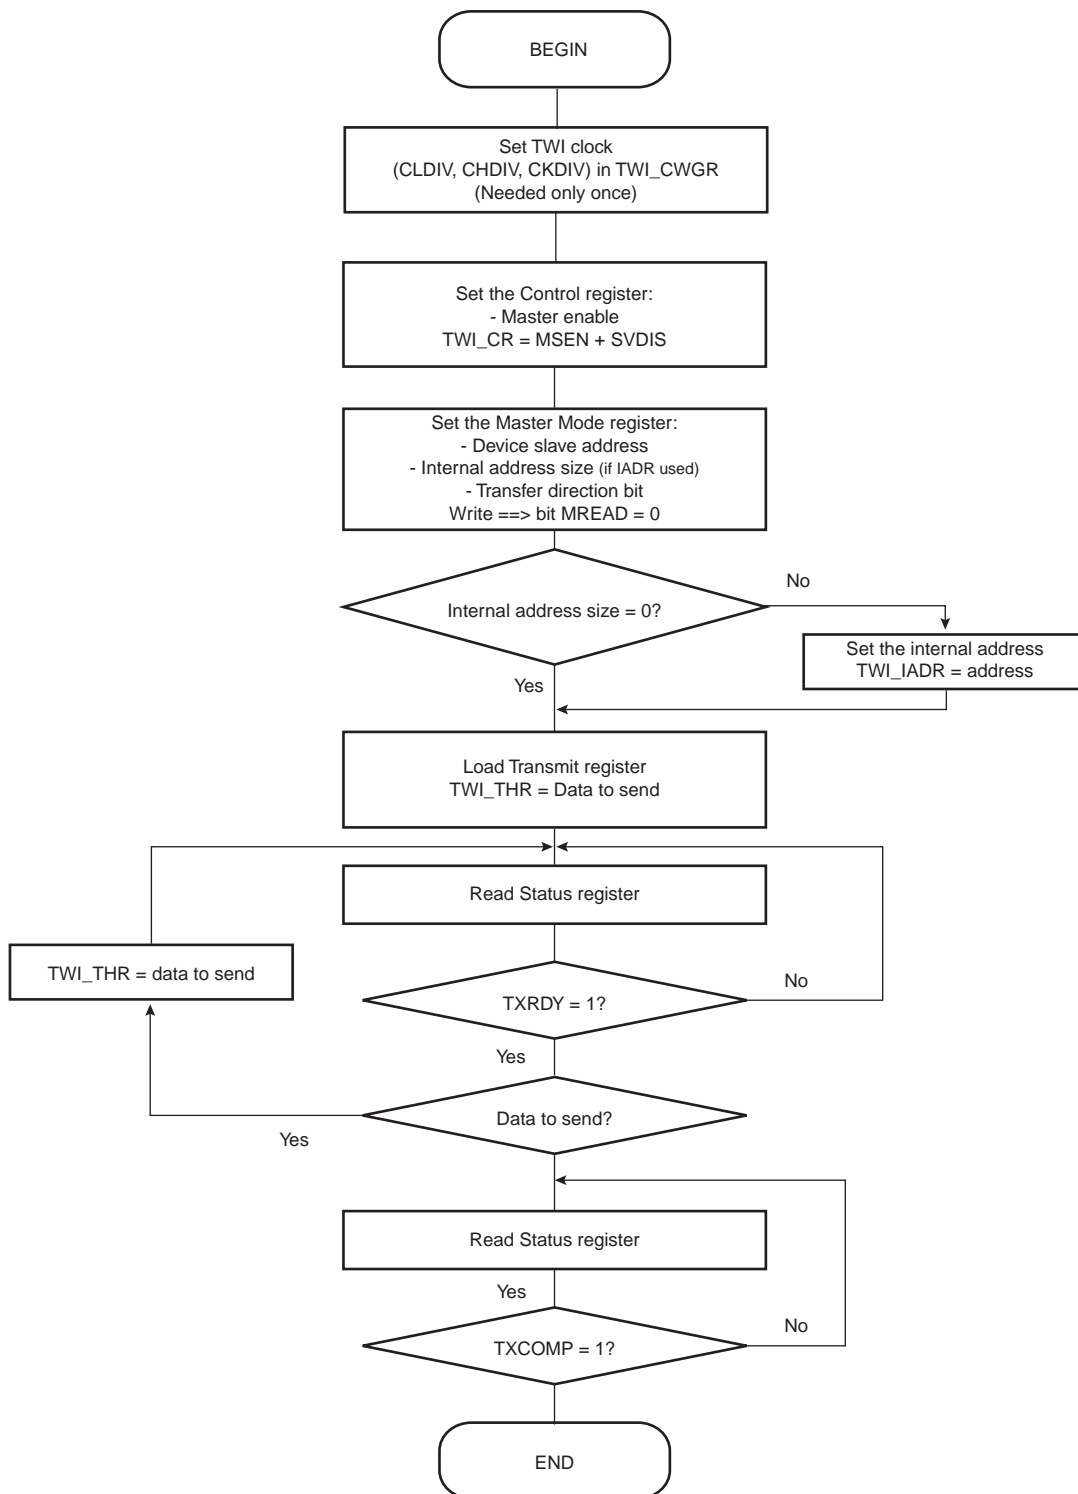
BEGIN

Set TWI clock
(CLDIV, CHDIV, CKDIV) in TWI_CWGR
(Needed only once)

Set the Control register:
- Master enable
TWI_CR = MSEN + SVDIS

Set the Master Mode register:
- Device slave address
- Internal address size (if IADR used)
- Transfer direction bit
Write ==> bit MREAD = 0

Internal address size = 0?

No

Set the internal address
TWI_IADR = address

Yes

Load Transmit register
TWI_THR = Data to send

Read Status register

TWI_THR = data to send

TXRDY = 1?

No

Yes

Data to send?

Yes

Read Status register

Yes

TXCOMP = 1?

No

END